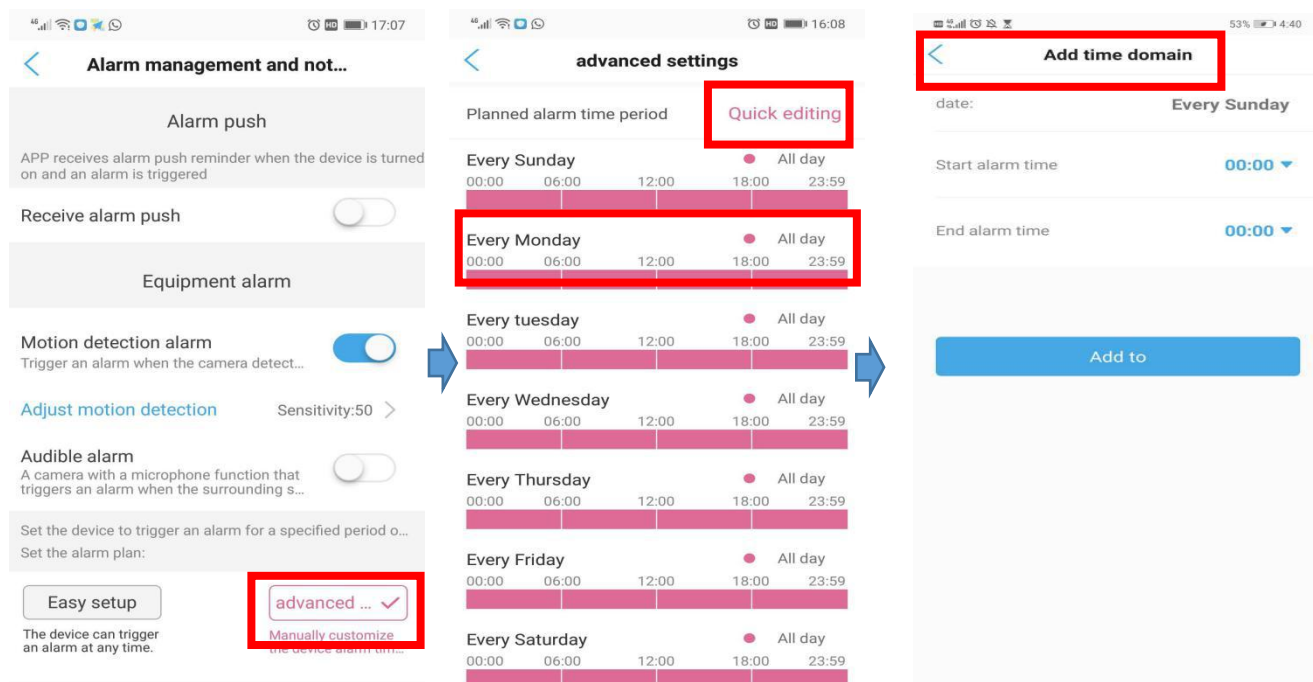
17:07

Alarm management and not...

Alarm push

APP receives alarm push reminder when the device is turned on and an alarm is triggered

Receive alarm push

Equipment alarm

Motion detection alarm
Trigger an alarm when the camera detect...

Adjust motion detection
Sensitivity:50

Audible alarm
A camera with a microphone function that triggers an alarm when the surrounding s...

Set the device to trigger an alarm for a specified period o...
Set the alarm plan:

Easy setup
The device can trigger an alarm at any time.

advanced ...
Manually customize the device alarm tim...

16:08

advanced settings

Planned alarm time period
Quick editing

Every Sunday
All day
00:00 06:00 12:00 18:00 23:59

Every Monday
All day
00:00 06:00 12:00 18:00 23:59

Every tuesday
All day
00:00 06:00 12:00 18:00 23:59

Every Wednesday
All day
00:00 06:00 12:00 18:00 23:59

Every Thursday
All day
00:00 06:00 12:00 18:00 23:59

Every Friday
All day
00:00 06:00 12:00 18:00 23:59

Every Saturday
All day
00:00 06:00 12:00 18:00 23:59

53% 4:40

Add time domain

date:
Every Sunday

Start alarm time
00:00

End alarm time
00:00

Add to